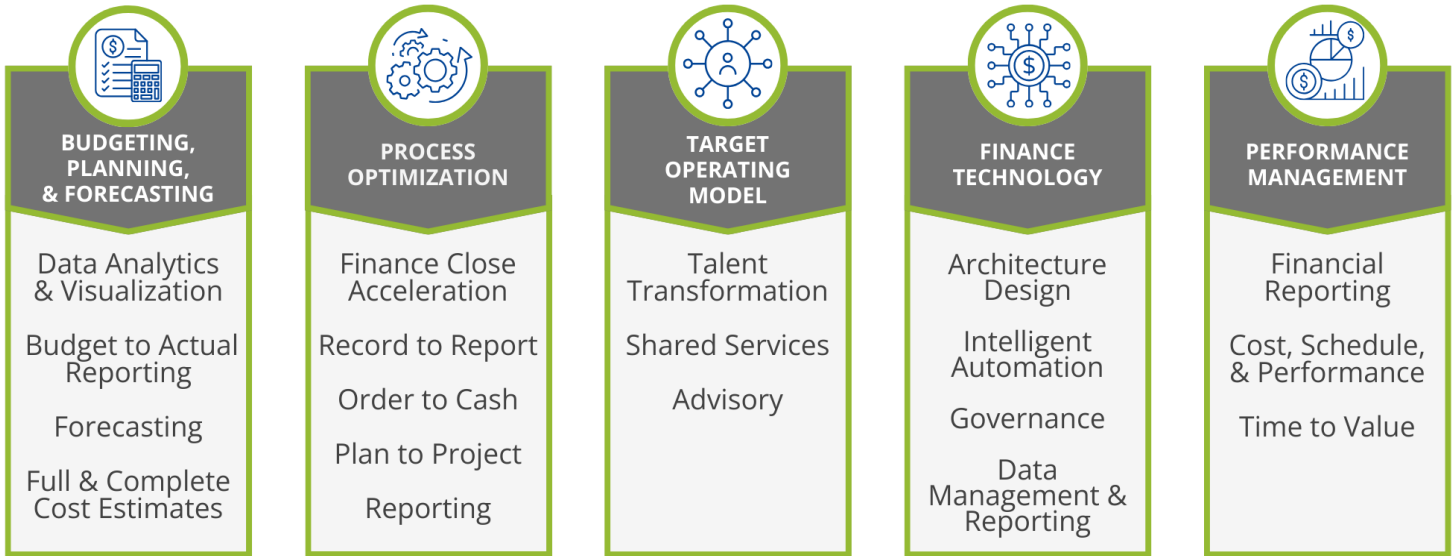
BUDGETING, PLANNING, & FORECASTING

Data Analytics & Visualization

Budget to Actual Reporting

Forecasting

Full & Complete Cost Estimates

PROCESS OPTIMIZATION

Finance Close Acceleration

Record to Report

Order to Cash

Plan to Project

Reporting

TARGET OPERATING MODEL

Talent Transformation

Shared Services

Advisory

FINANCE TECHNOLOGY

Architecture Design

Intelligent Automation

Governance

Data Management & Reporting

PERFORMANCE MANAGEMENT

Financial Reporting

Cost, Schedule, & Performance

Time to Value